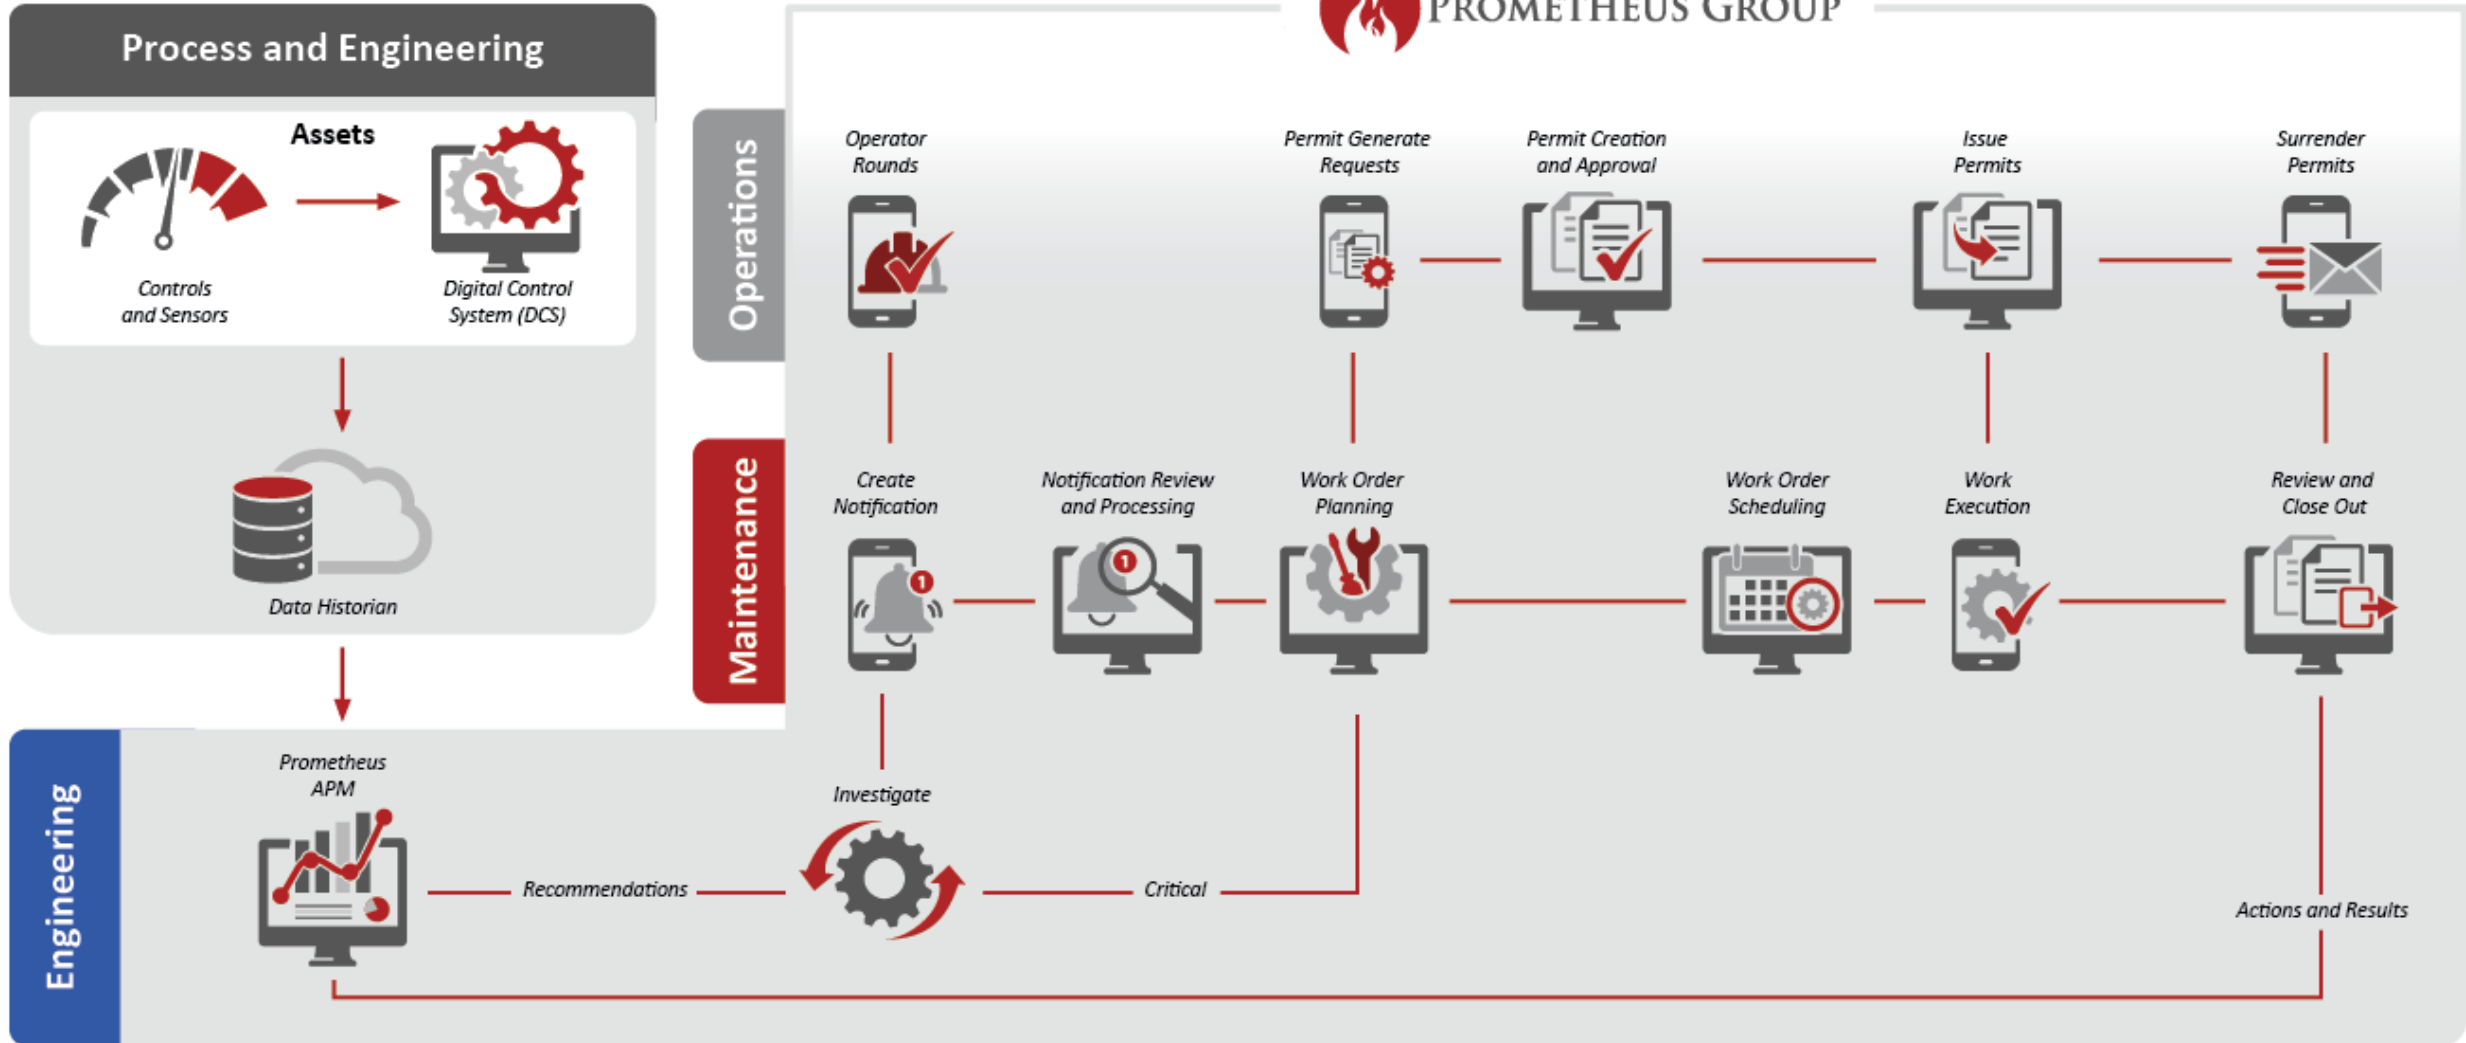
Process and Engineering

Assets

Controls and Sensors

Digital Control System (DCS)

Data Historian

PROMETHEUS GROUP

Operations

Operator Rounds

Permit Generate Requests

Permit Creation and Approval

Issue Permits

Surrender Permits

Maintenance

Create Notification

Notification Review and Processing

Work Order Planning

Work Order Scheduling

Work Execution

Review and Close Out

Engineering

Prometheus APM

Recommendations

Investigate

Critical

Actions and Results